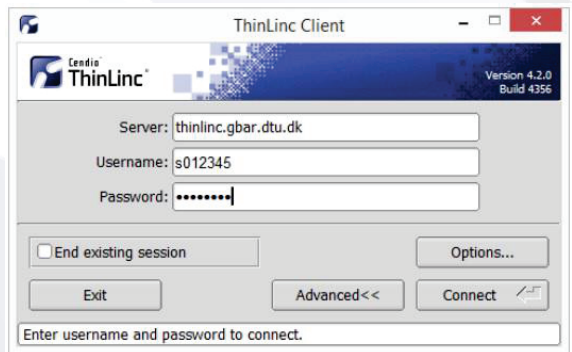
ThinLinc Client

Cendio ThinLinc

Version 4.2.0
Build 4356

Server: thinlinc.gbar.dtu.dk
Username: s012345
Password: ••••••••

End existing session

Options...

Exit

Advanced<<

Connect

Enter username and password to connect.